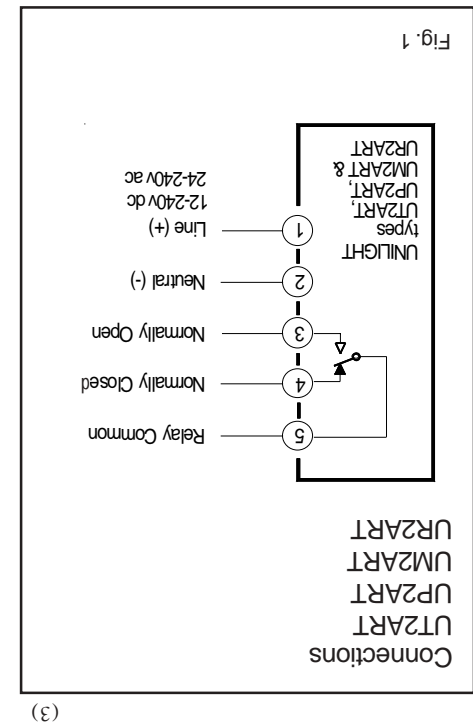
Connections
UT2ART
UP2ART
UM2ART
UR2ART

UNILIGHT
types
UT2ART,
UP2ART,
UM2ART &
UR2ART

1 Line (+)
12-240v dc
24-240v ac

2 Neutral (-)

3 Normally Open

4 Normally Closed

5 Relay Common

Fig. 1

(3)